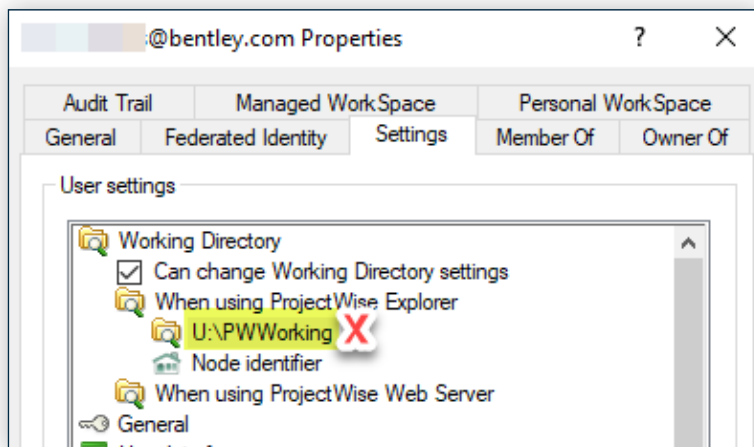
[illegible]@bentley.com Properties ? ✕

Audit Trail | Managed WorkSpace | Personal WorkSpace
General | Federated Identity | Settings | Member Of | Owner Of

User settings

Working Directory
Can change Working Directory settings
When using ProjectWise Explorer
U:\PWWorking X
Node identifier
When using ProjectWise Web Server
General
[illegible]